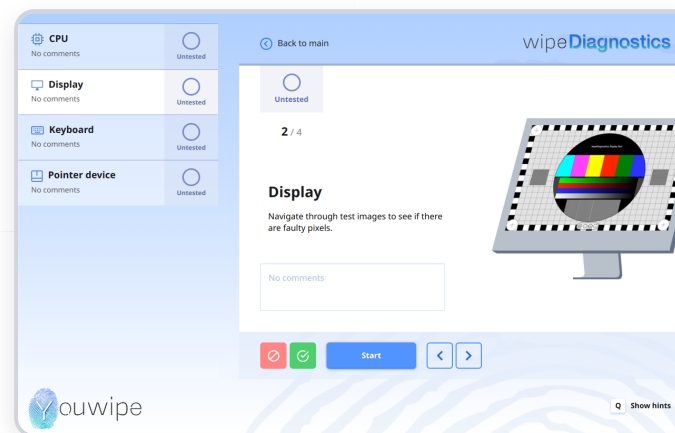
CPU
No comments
Untested

Display
No comments
Untested

Keyboard
No comments
Untested

Pointer device
No comments
Untested

Back to main

wipeDiagnostics

Untested

2 / 4

Display

Navigate through test images to see if there are faulty pixels.

No comments

Start

ouwipe

Q Show hints